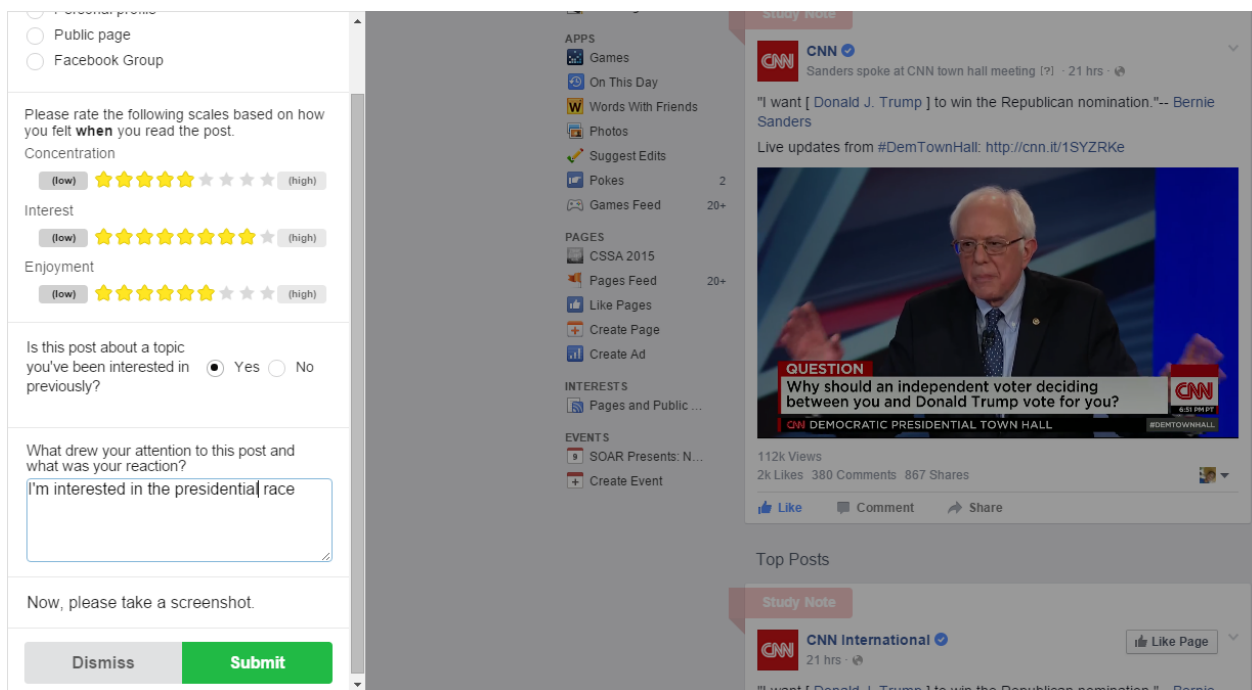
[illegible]
Public page
Facebook Group

Please rate the following scales based on how you felt **when** you read the post.
Concentration
(low) (high)
Interest
(low) (high)
Enjoyment
(low) (high)

Is this post about a topic you've been interested in previously? Yes No

What drew your attention to this post and what was your reaction?
I'm interested in the presidential race

Now, please take a screenshot.

Dismiss Submit

APPS
Games
On This Day
Words With Friends
Photos
Suggest Edits
Pokes 2
Games Feed 20+

PAGES
CSSA 2015
Pages Feed 20+
Like Pages
Create Page
Create Ad

INTERESTS
Pages and Public ...

EVENTS
SOAR Presents: N...
Create Event

Study Note
CNN
Sanders spoke at CNN town hall meeting [?] · 21 hrs ·
"I want [ Donald J. Trump ] to win the Republican nomination."-- Bernie Sanders
Live updates from #DemTownHall: http://cnn.it/1SYZRKe

QUESTION
Why should an independent voter deciding between you and Donald Trump vote for you?
CNN
6:51 PM PT
CNN DEMOCRATIC PRESIDENTIAL TOWN HALL
#DEMTOWNHALL

112k Views
2k Likes 380 Comments 867 Shares
Like Comment Share

Top Posts
Study Note
CNN International
21 hrs ·
Like Page
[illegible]